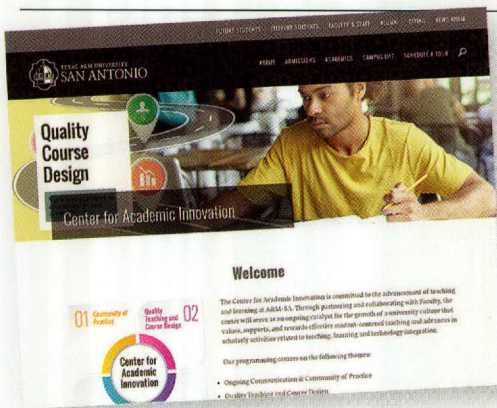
FUTURE STUDENTS CURRENT STUDENTS FACULTY & STAFF ALUMNI GIVING NEWS ROOM

TEXAS A&M UNIVERSITY SAN ANTONIO

ABOUT ADMISSIONS ACADEMICS CAMPUS LIFE SCHEDULE A TOUR

Quality Course Design

Center for Academic Innovation

Welcome

The Center for Academic Innovation is committed to the advancement of teaching and learning at A&M-SA. Through partnering and collaborating with Faculty, the center will serve as an ongoing catalyst for the growth of a university culture that values, supports, and rewards effective student-centered teaching and advances in scholarly activities related to teaching, learning and technology integration.

Our programming centers on the following themes:

• Ongoing Communication & Community of Practice
• Quality Teaching and Course Design

01 Community of Practice

Quality Teaching and Course Design 02

Center for Academic Innovation